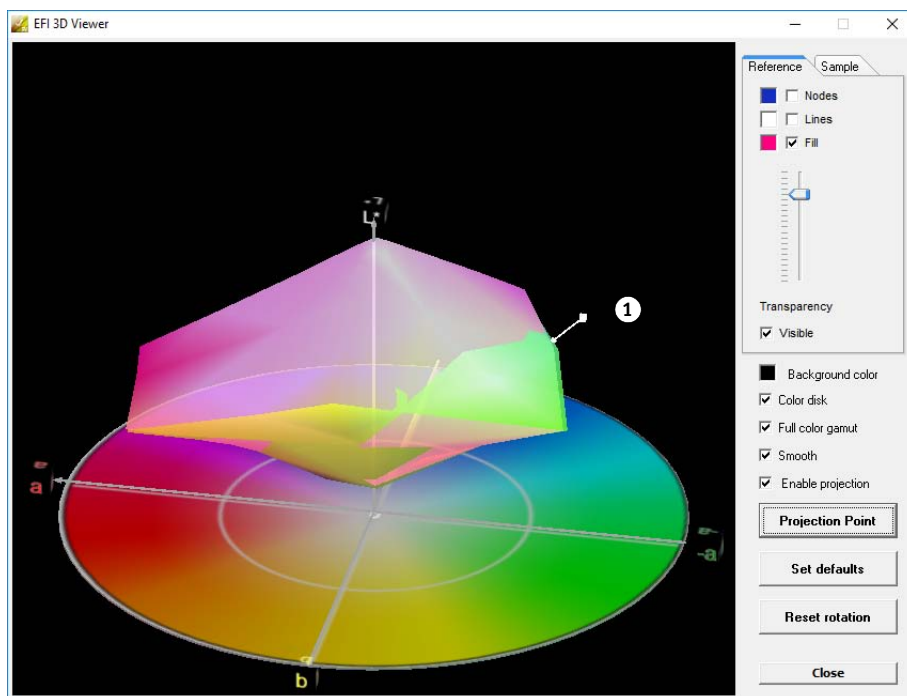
EFI 3D Viewer

L

1

a

-a

b

Reference
Sample

Nodes

Lines

Fill

Transparency

Visible

Background color

Color disk

Full color gamut

Smooth

Enable projection

Projection Point

Set defaults

Reset rotation

Close